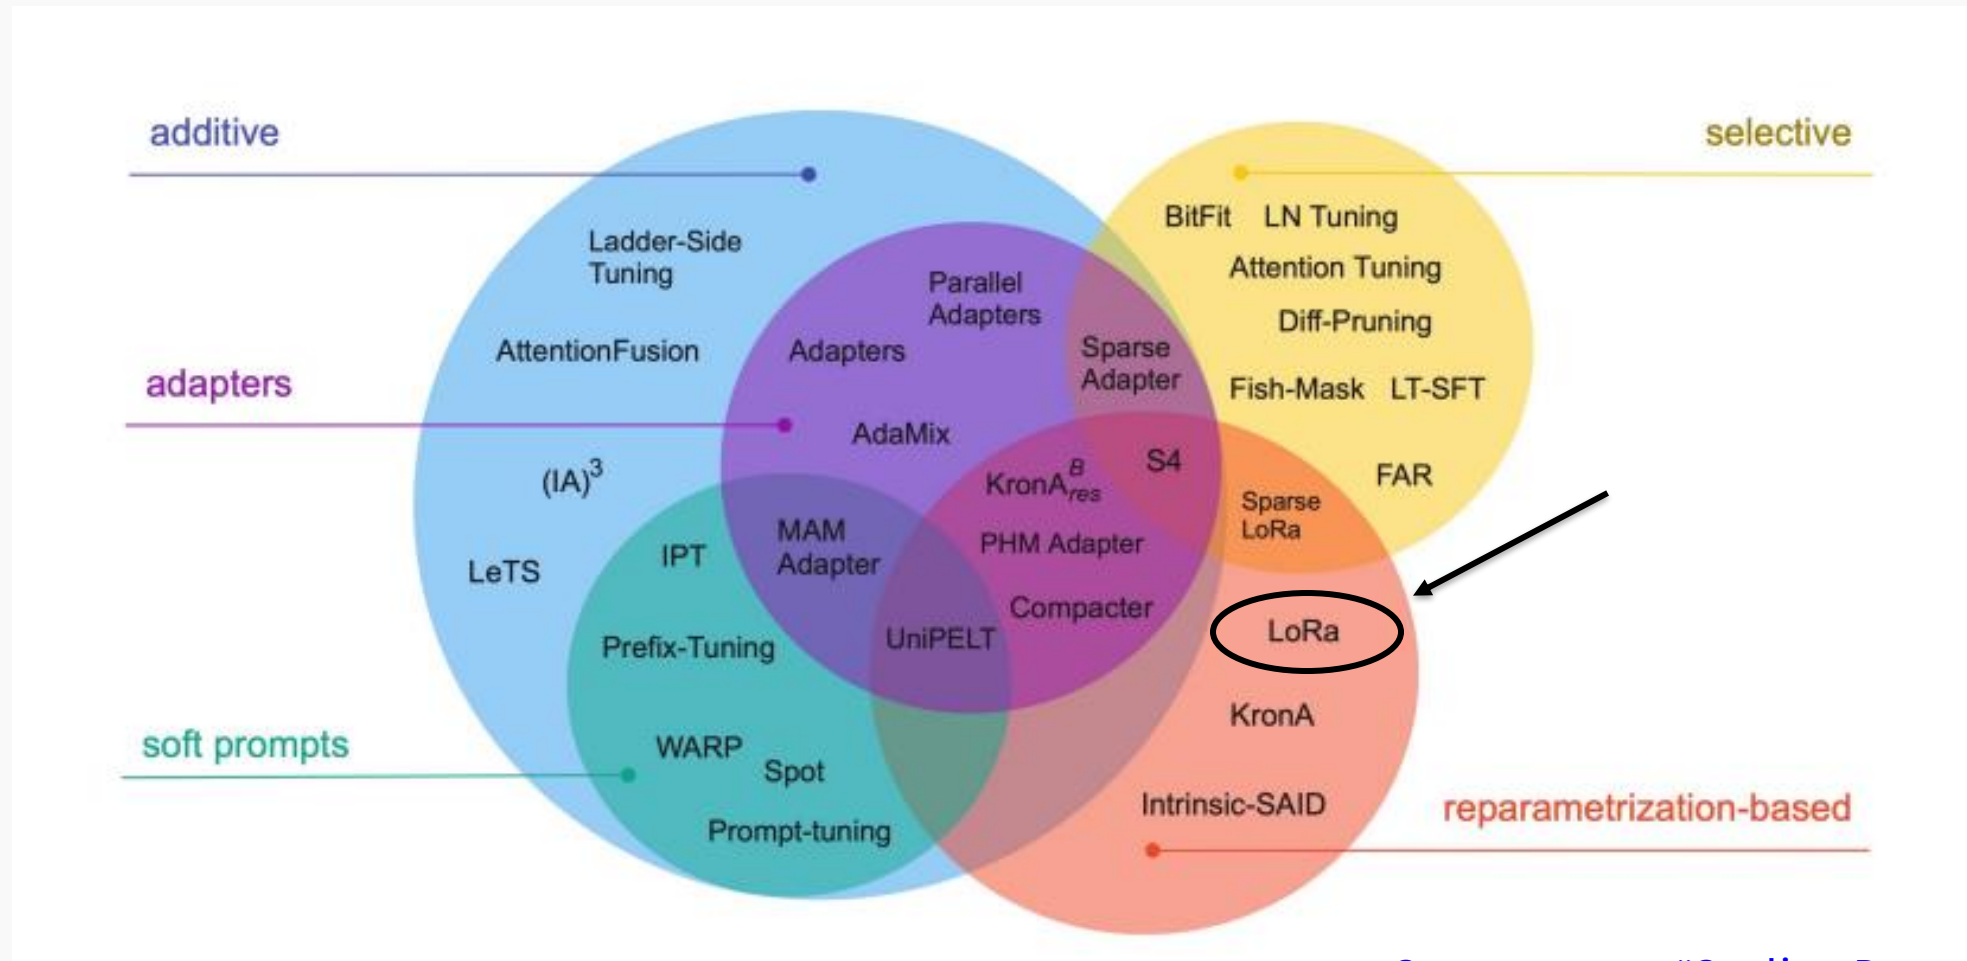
additive

selective

Ladder-Side Tuning

AttentionFusion

Parallel Adapters

Adapters

BitFit LN Tuning

Attention Tuning

Diff-Pruning

Sparse Adapter

Fish-Mask LT-SFT

adapters

AdaMix

$(IA)^3$

$KronA^B_{res}$

S4

FAR

Sparse LoRa

LeTS

IPT

MAM Adapter

PHM Adapter

Compacter

Prefix-Tuning

UniPELT

LoRa

KronA

soft prompts

WARP

Spot

Prompt-tuning

Intrinsic-SAID

reparametrization-based

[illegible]